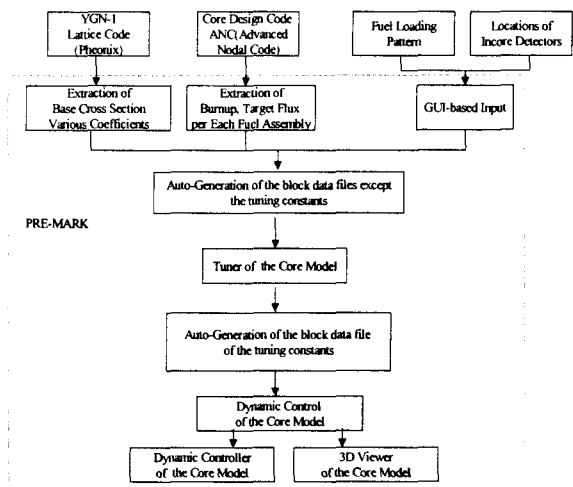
YGN-1
Lattice Code
(Pheonix)

Core Design Code
ANC( Advanced
Nodal Code)

Fuel Loading
Pattern

Locations of
Incore Detectors

Extraction of
Base Cross Section
Various Coefficients

Extraction of
Burnup, Target Flux
per Each Fuel Assembly

GUI-based Input

Auto-Generation of the block data files except
the tuning constants

PRE-MARK

Tuner of the Core Model

Auto-Generation of the block data file
of the tuning constants

Dynamic Control
of the Core Model

Dynamic Controller
of the Core Model

3D Viewer
of the Core Model